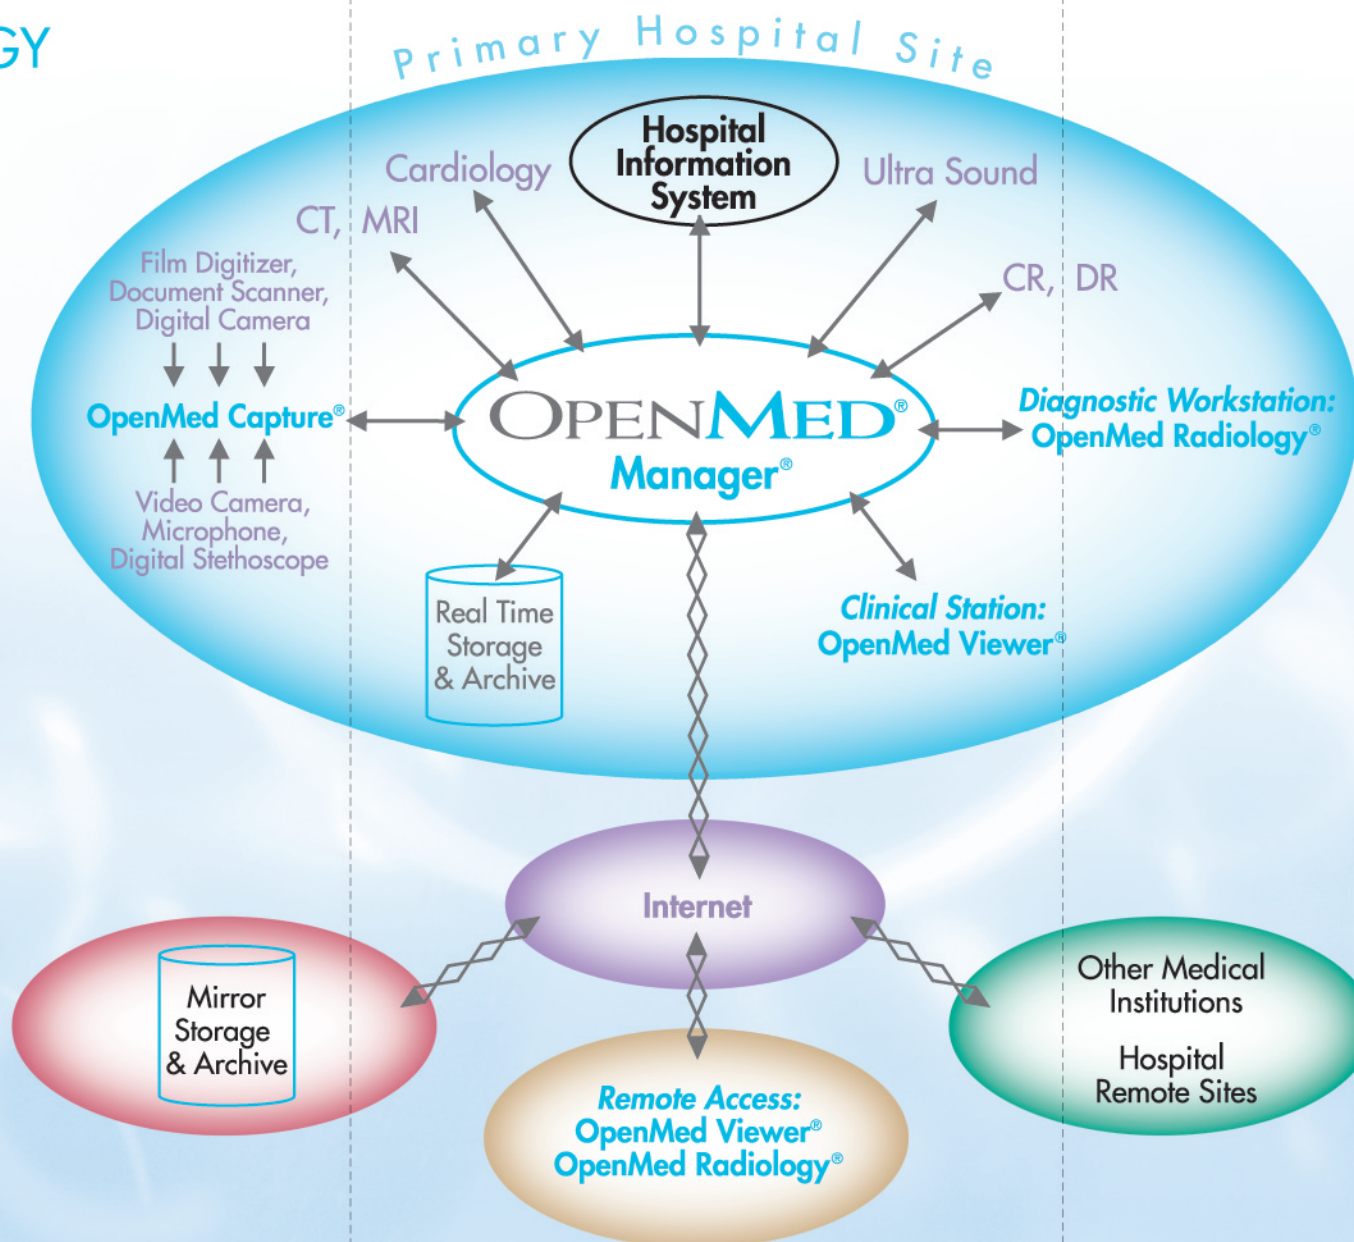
GY

Primary Hospital Site

Cardiology

Hospital Information System

Ultra Sound

CT, MRI

CR, DR

Film Digitizer, Document Scanner, Digital Camera

OpenMed Capture®

Video Camera, Microphone, Digital Stethoscope

OPENMED®
Manager®

Diagnostic Workstation:
OpenMed Radiology®

Real Time Storage & Archive

Clinical Station:
OpenMed Viewer®

Internet

Mirror Storage & Archive

Other Medical Institutions

Hospital Remote Sites

Remote Access:
OpenMed Viewer®
OpenMed Radiology®